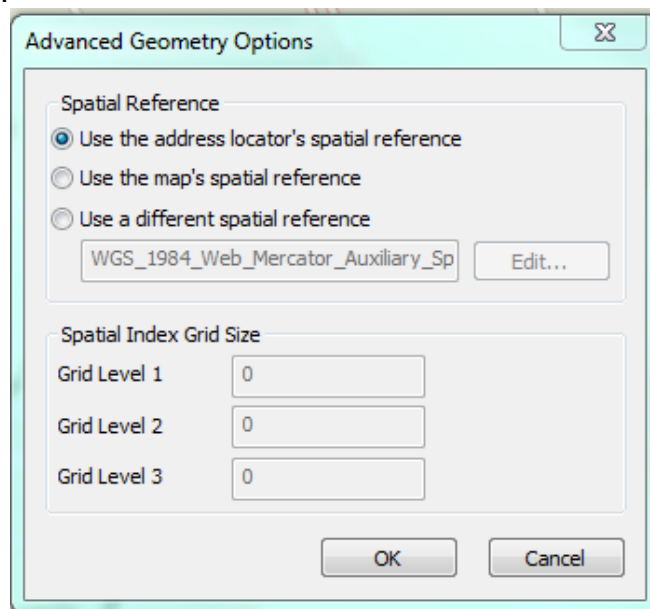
Advanced Geometry Options

Spatial Reference

Use the address locator's spatial reference

Use the map's spatial reference

Use a different spatial reference

WGS_1984_Web_Mercator_Auxiliary_Sp

Edit...

Spatial Index Grid Size

Grid Level 1 0

Grid Level 2 0

Grid Level 3 0

OK

Cancel